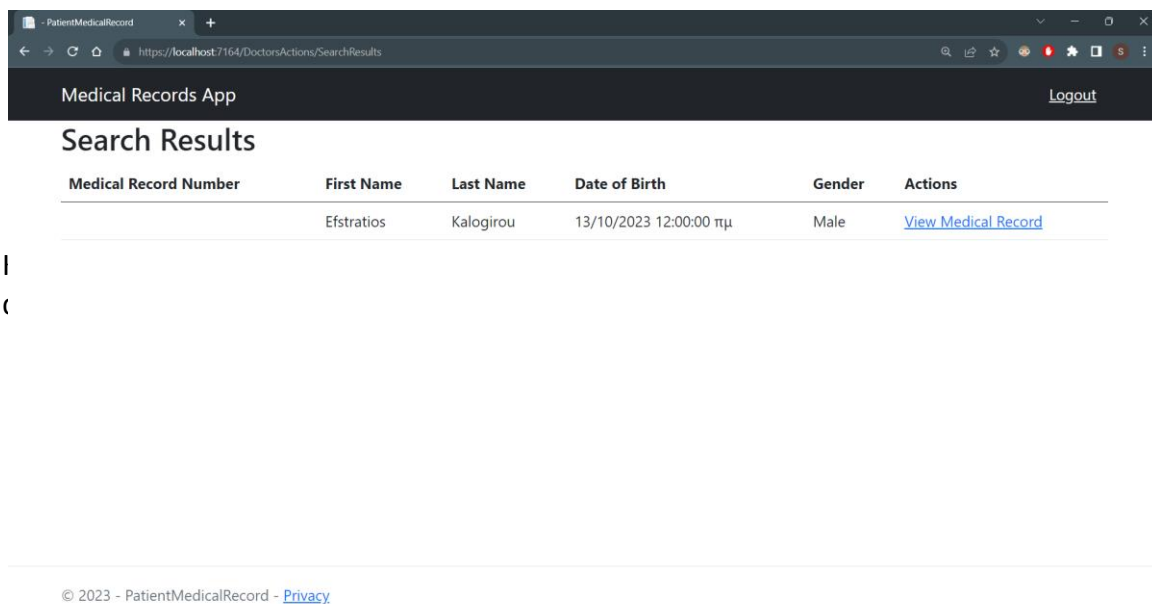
- PatientMedicalRecord

https://localhost:7164/DoctorsActions/SearchResults

Medical Records App

Logout

Search Results

| Medical Record Number | First Name | Last Name | Date of Birth | Gender | Actions |
|---|---|---|---|---|---|
| | Efstratios | Kalogirou | 13/10/2023 12:00:00 πμ | Male | View Medical Record |

© 2023 - PatientMedicalRecord - Privacy